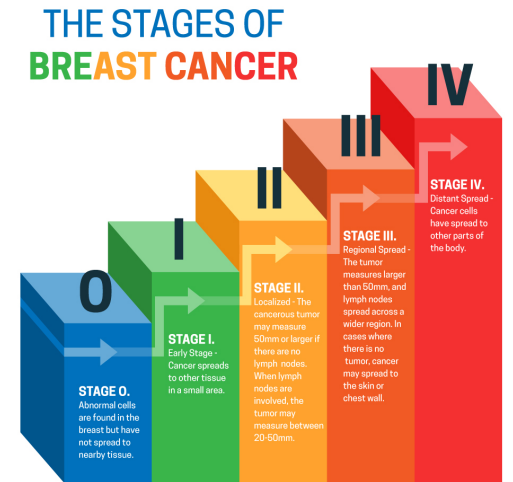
THE STAGES OF
BREAST CANCER

0

STAGE 0.
Abnormal cells are found in the breast but have not spread to nearby tissue.

I

STAGE I.
Early Stage - Cancer spreads to other tissue in a small area.

II

STAGE II.
Localized - The cancerous tumor may measure 50mm or larger if there are no lymph nodes. When lymph nodes are involved, the tumor may measure between 20-50mm.

III

STAGE III.
Regional Spread - The tumor measures larger than 50mm, and lymph nodes spread across a wider region. In cases where there is no tumor, cancer may spread to the skin or chest wall.

IV

STAGE IV.
Distant Spread - Cancer cells have spread to other parts of the body.